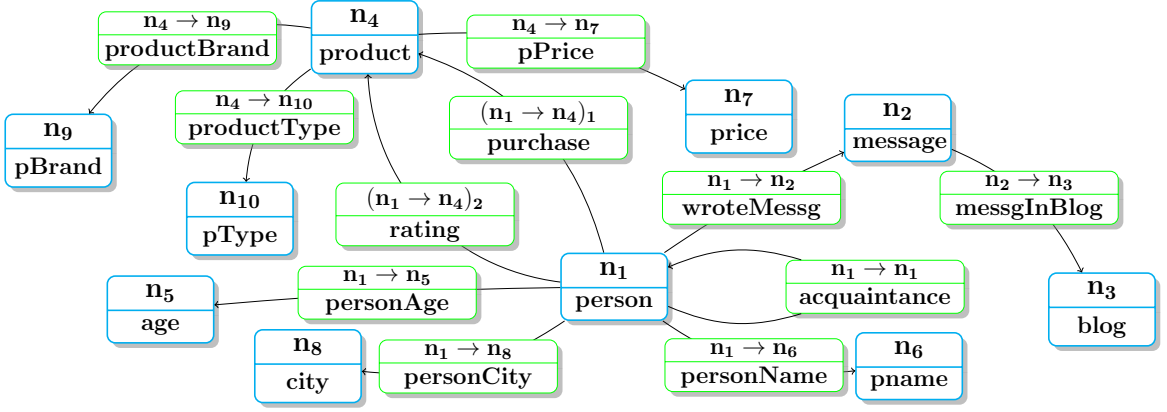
$\mathbf{n_4 \rightarrow n_9}$
productBrand

$\mathbf{n_4}$
product

$\mathbf{n_4 \rightarrow n_7}$
pPrice

$\mathbf{n_9}$
pBrand

$\mathbf{n_4 \rightarrow n_{10}}$
productType

$\mathbf{(n_1 \rightarrow n_4)_1}$
purchase

$\mathbf{n_7}$
price

$\mathbf{n_2}$
message

$\mathbf{n_{10}}$
pType

$\mathbf{(n_1 \rightarrow n_4)_2}$
rating

$\mathbf{n_1 \rightarrow n_2}$
wroteMessg

$\mathbf{n_2 \rightarrow n_3}$
messgInBlog

$\mathbf{n_5}$
age

$\mathbf{n_1 \rightarrow n_5}$
personAge

$\mathbf{n_1}$
person

$\mathbf{n_1 \rightarrow n_1}$
acquaintance

$\mathbf{n_3}$
blog

$\mathbf{n_8}$
city

$\mathbf{n_1 \rightarrow n_8}$
personCity

$\mathbf{n_1 \rightarrow n_6}$
personName

$\mathbf{n_6}$
pname